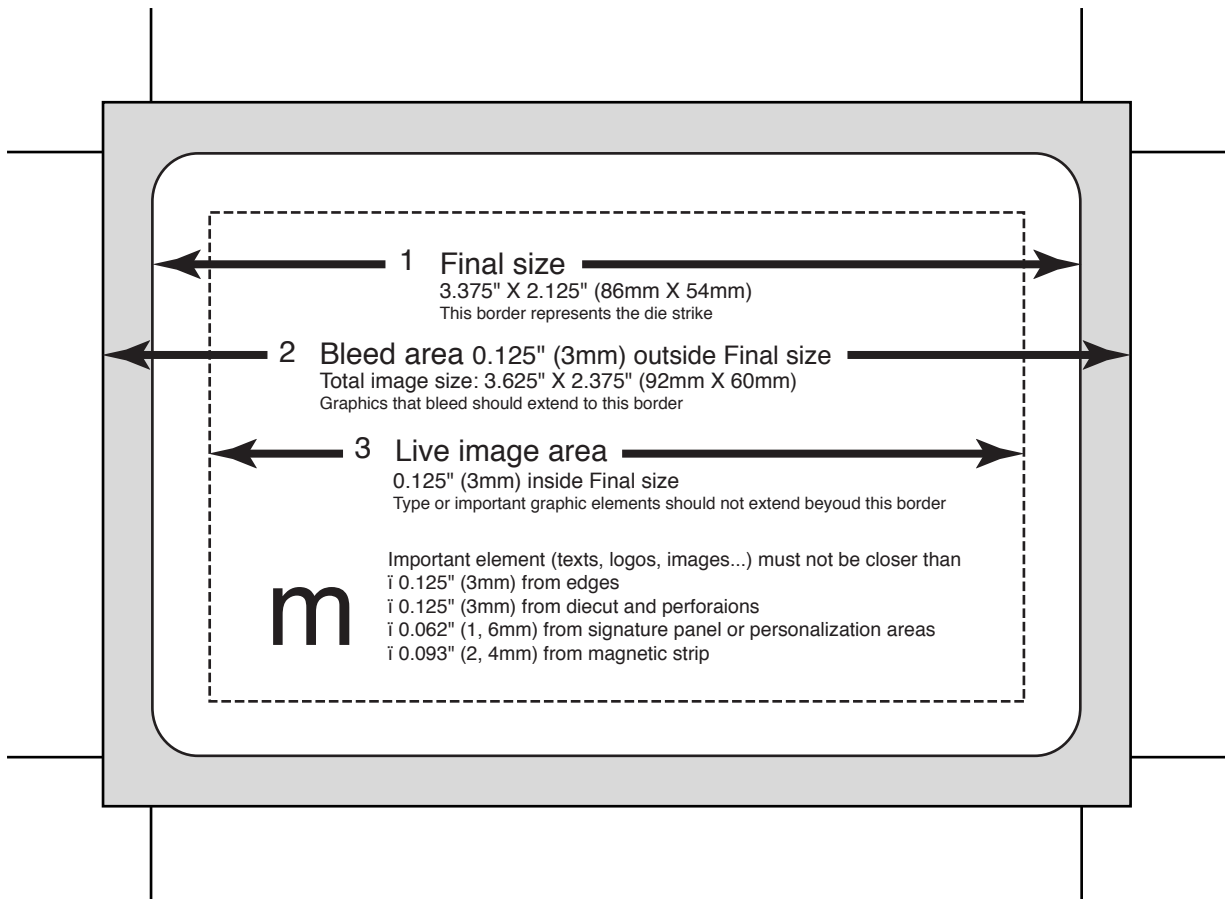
1 Final size
3.375" X 2.125" (86mm X 54mm)
This border represents the die strike

2 Bleed area 0.125" (3mm) outside Final size
Total image size: 3.625" X 2.375" (92mm X 60mm)
Graphics that bleed should extend to this border

3 Live image area
0.125" (3mm) inside Final size
Type or important graphic elements should not extend beyoud this border

m

Important element (texts, logos, images...) must not be closer than
ï 0.125" (3mm) from edges
ï 0.125" (3mm) from diecut and perforaions
ï 0.062" (1, 6mm) from signature panel or personalization areas
ï 0.093" (2, 4mm) from magnetic strip